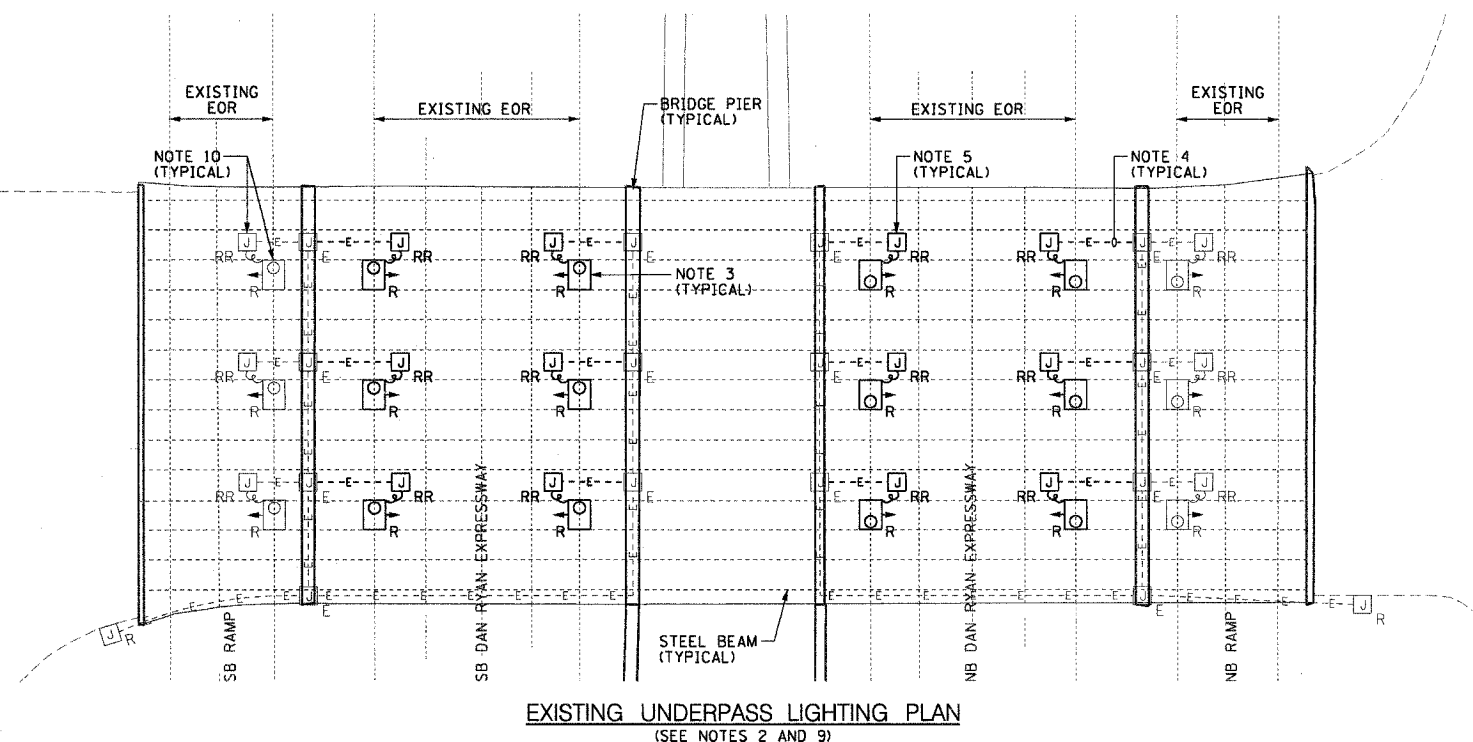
EXISTING EOR

EXISTING EOR

BRIDGE PIER (TYPICAL)

EXISTING EOR

EXISTING EOR

NOTE 10 (TYPICAL)

NOTE 5 (TYPICAL)

NOTE 4 (TYPICAL)

NOTE 3 (TYPICAL)

J E J E J RR R R RR
J E J RR R
J E J E J RR R R RR
J E J RR R

SB RAMP

SB DAN RYAN EXPRESSWAY

STEEL BEAM (TYPICAL)

NB DAN RYAN EXPRESSWAY

NB RAMP

EXISTING UNDERPASS LIGHTING PLAN
(SEE NOTES 2 AND 9)